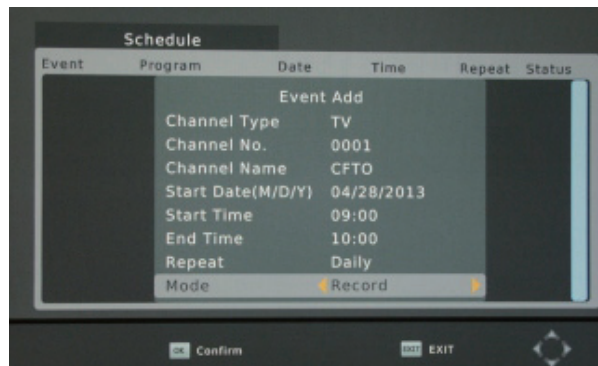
Schedule

| Event | Program | Date | Time | Repeat | Status |
|---|---|---|---|---|---|

Event Add

| | |
|---|---|
| Channel Type | TV |
| Channel No. | 0001 |
| Channel Name | CFTO |
| Start Date(M/D/Y) | 04/28/2013 |
| Start Time | 09:00 |
| End Time | 10:00 |
| Repeat | Daily |
| Mode | Record |

OK Confirm

EXIT EXIT